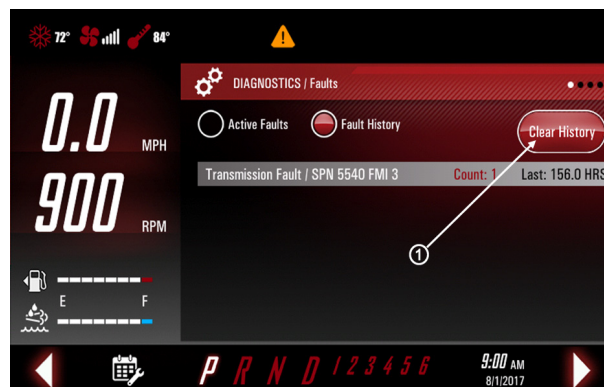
72° 84°

0.0 MPH

900 RPM

E F

DIAGNOSTICS / Faults

Active Faults

Fault History

Clear History

Transmission Fault / SPN 5540 FMI 3 Count: 1 Last: 156.0 HRS

1

P R N D 1 2 3 4 5 6

9:00 AM
8/1/2017